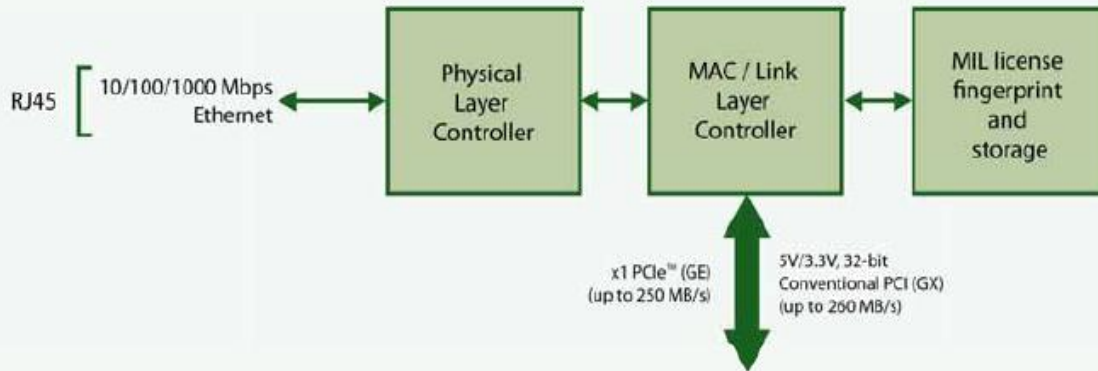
RJ45

10/100/1000 Mbps Ethernet

Physical Layer Controller

MAC / Link Layer Controller

MIL license fingerprint and storage

x1 PCIe™ (GE) (up to 250 MB/s)

5V/3.3V, 32-bit Conventional PCI (GX) (up to 260 MB/s)